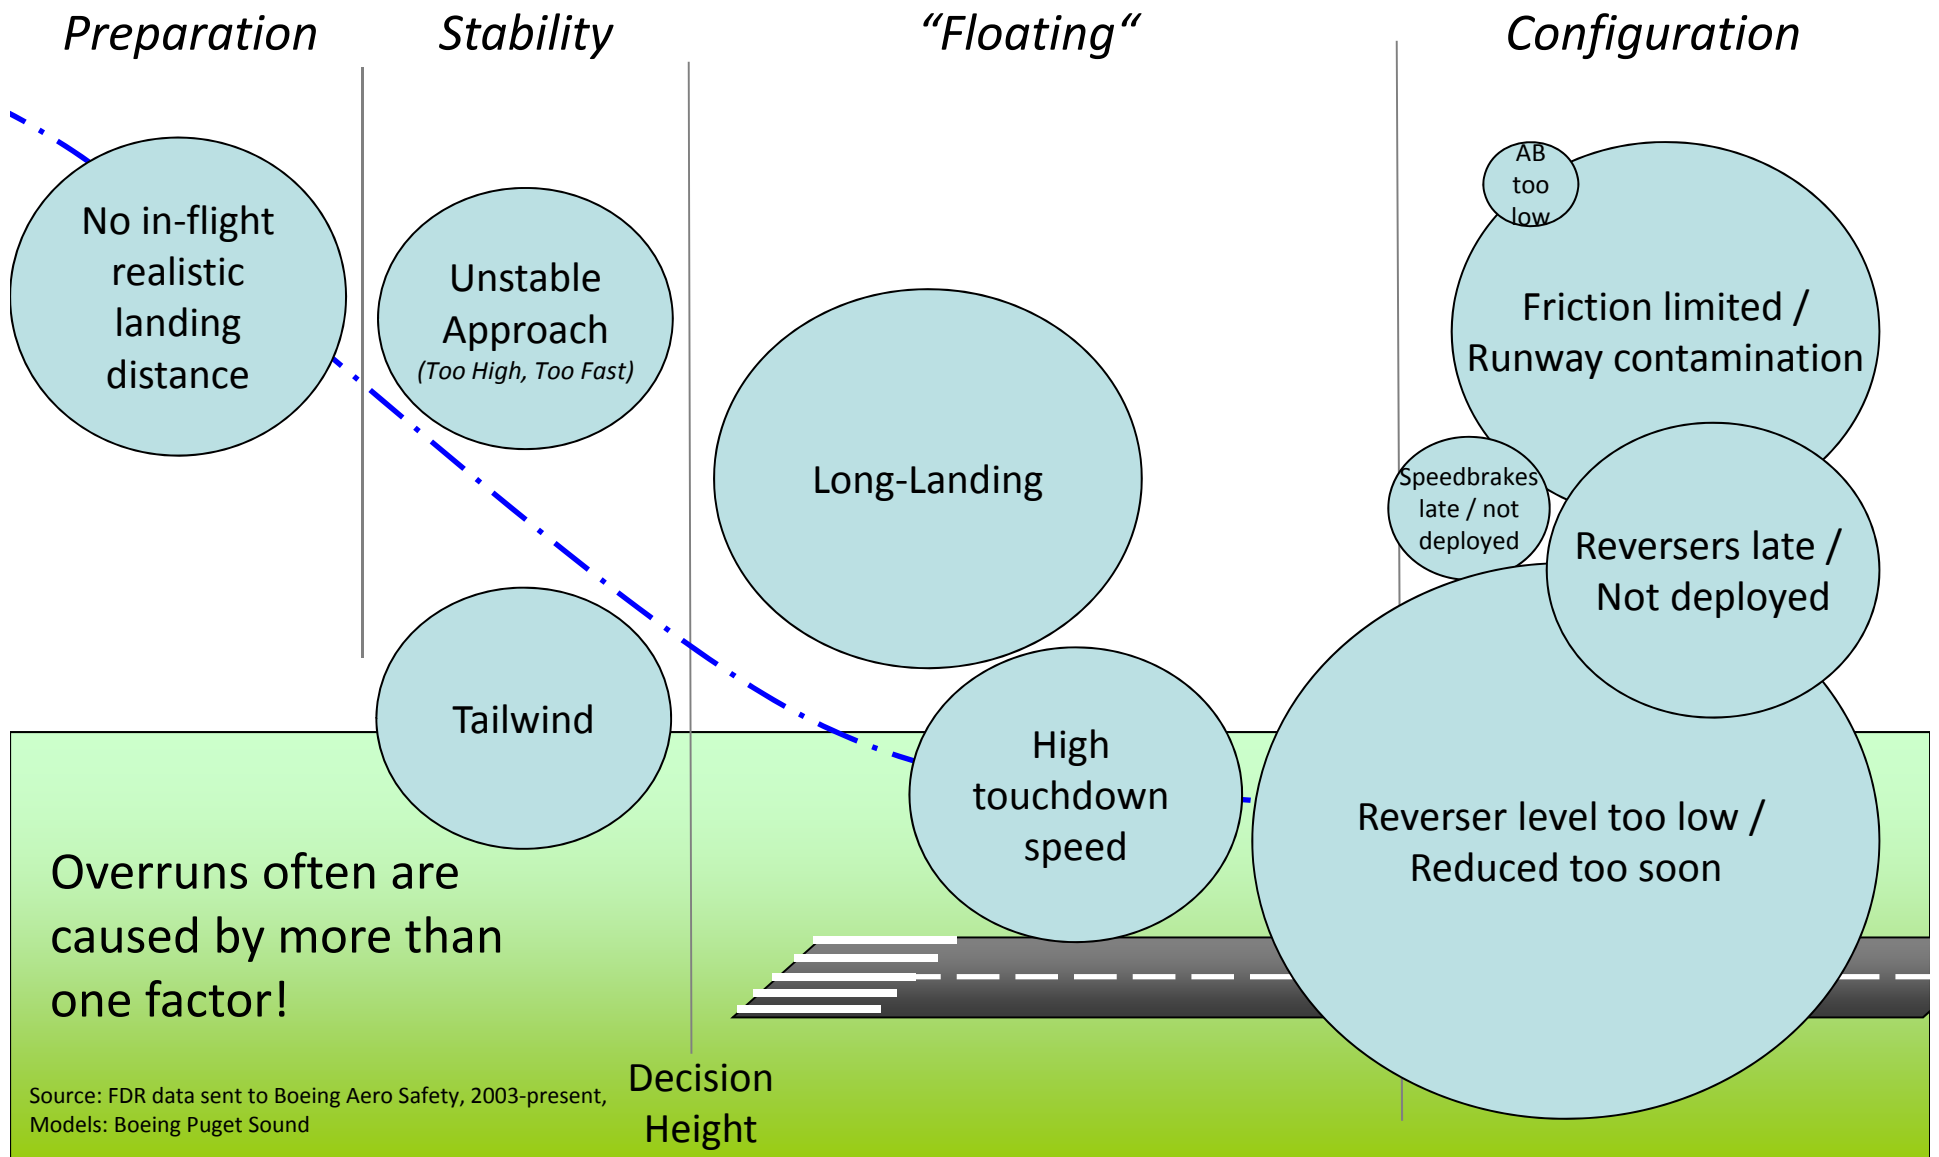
Preparation

Stability

“Floating“

Configuration

No in-flight realistic landing distance

Unstable Approach
(Too High, Too Fast)

Long-Landing

AB too low

Friction limited / Runway contamination

Speedbrakes late / not deployed

Reversers late / Not deployed

Tailwind

High touchdown speed

Reverser level too low / Reduced too soon

Overruns often are caused by more than one factor!

Source: FDR data sent to Boeing Aero Safety, 2003-present, Models: Boeing Puget Sound

Decision Height